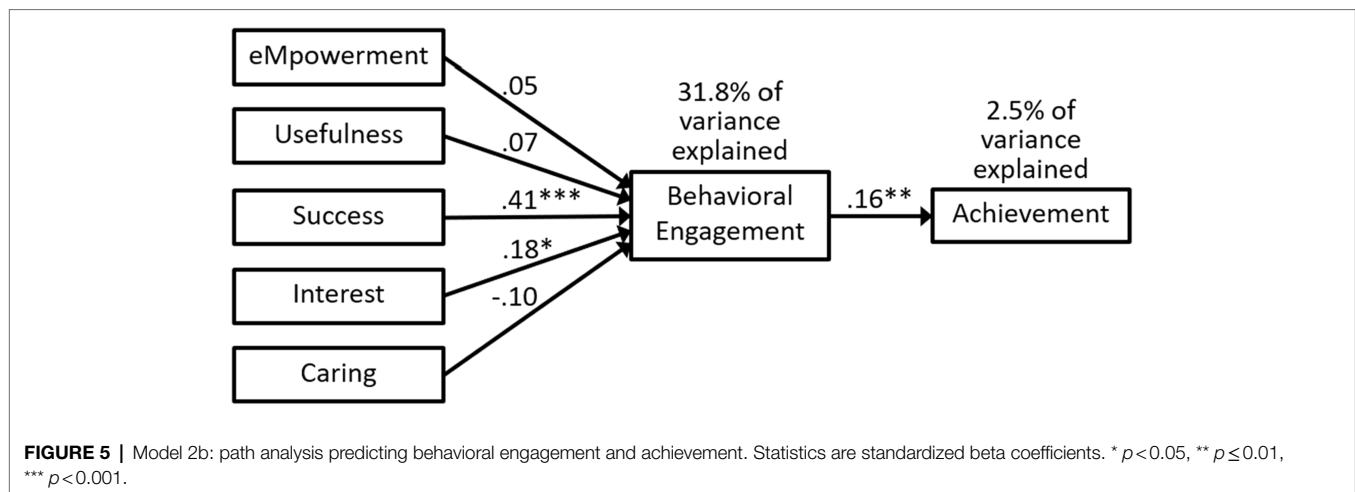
eMpowerment

Usefulness

Success

Interest

Caring

.05

.07

.41***

.18*

-.10

31.8% of variance explained

Behavioral Engagement

.16**

2.5% of variance explained

Achievement

**FIGURE 5 |** Model 2b: path analysis predicting behavioral engagement and achievement. Statistics are standardized beta coefficients. * $p<0.05$, ** $p\leq0.01$, *** $p<0.001$.